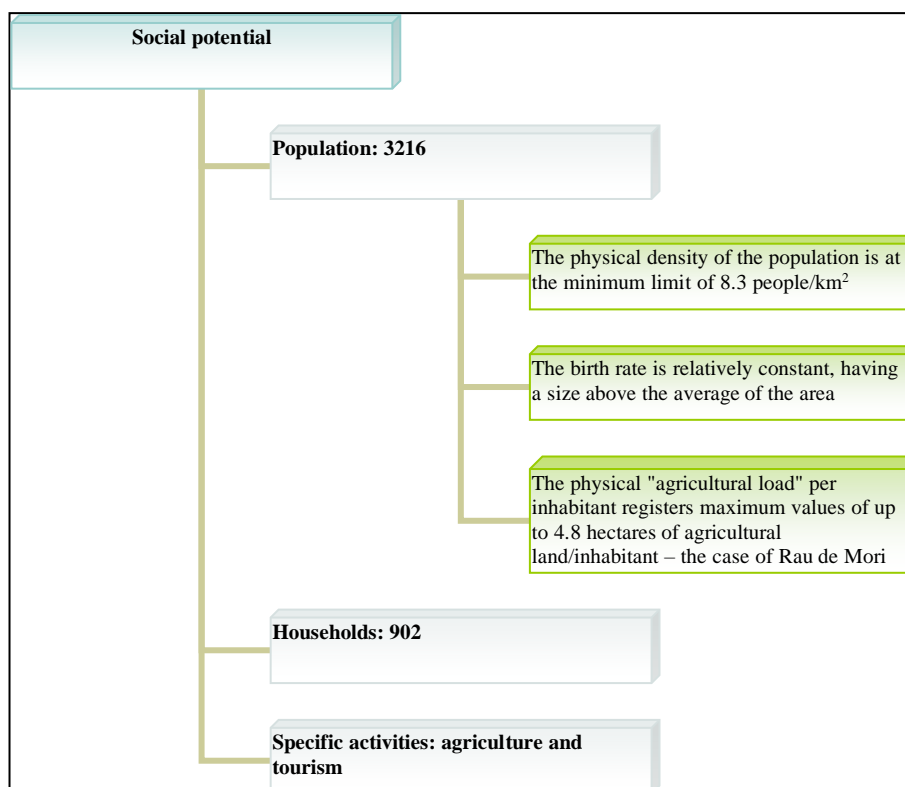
Social potential

Population: 3216

The physical density of the population is at the minimum limit of 8.3 people/km$^2$

The birth rate is relatively constant, having a size above the average of the area

The physical "agricultural load" per inhabitant registers maximum values of up to 4.8 hectares of agricultural land/inhabitant – the case of Rau de Mori

Households: 902

Specific activities: agriculture and tourism